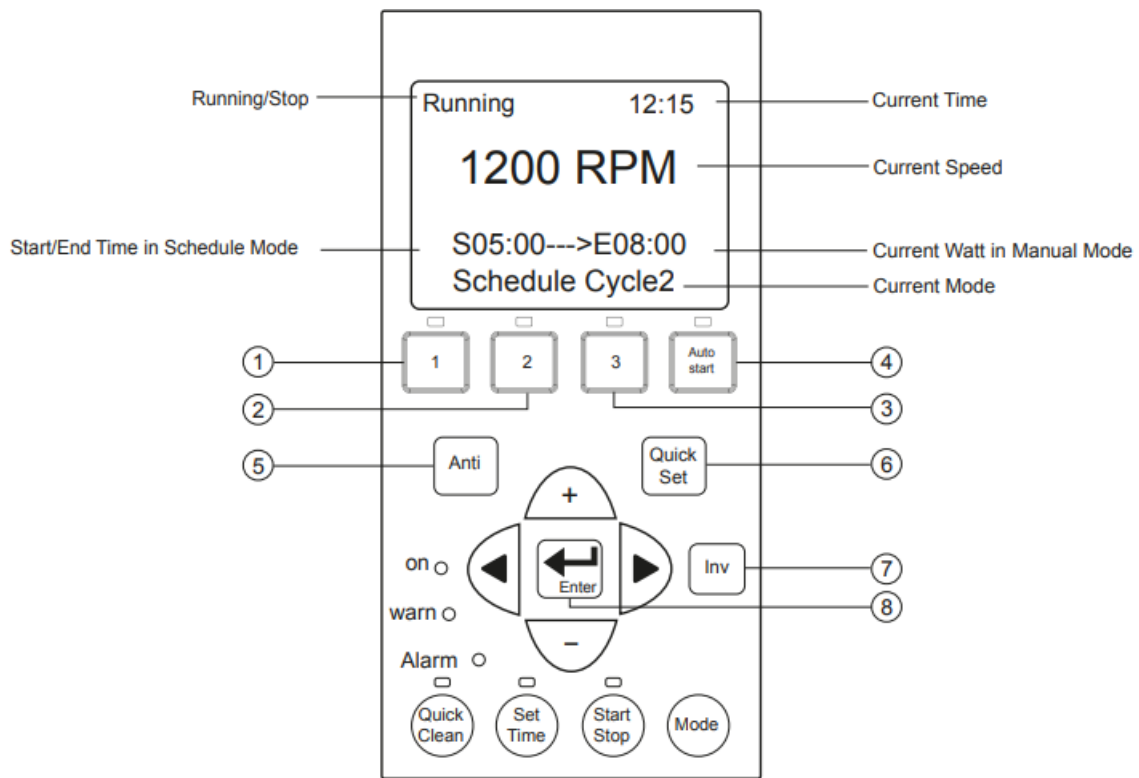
Running/Stop

Running 12:15

Current Time

1200 RPM

Current Speed

Start/End Time in Schedule Mode

S05:00--->E08:00

Current Watt in Manual Mode

Schedule Cycle2

Current Mode

1

1

2

2

3

3

Auto start

4

5

Anti

Quick Set

6

+

on

Enter

Inv

7

8

warn

–

Alarm

Quick Clean

Set Time

Start Stop

Mode